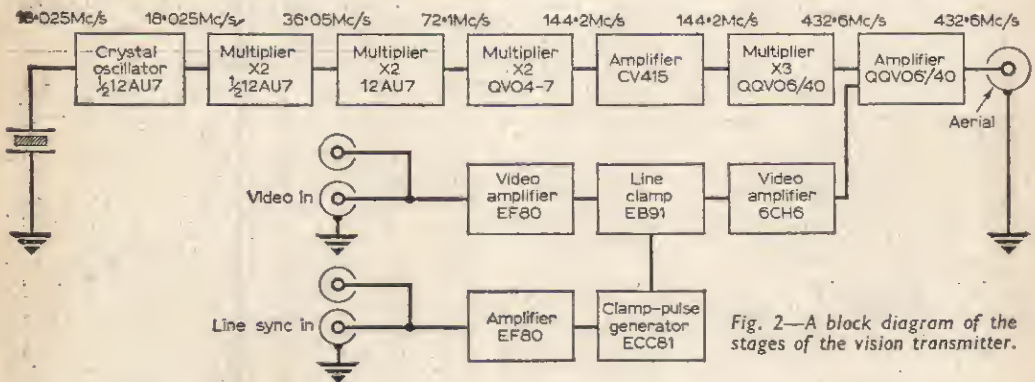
18·025Mc/s 18·025Mc/s 36·05Mc/s 72·1Mc/s 144·2Mc/s 144·2Mc/s 432·6Mc/s 432·6Mc/s

Crystal oscillator ½12AU7

Multiplier X2 ½12AU7

Multiplier X2 12AU7

Multiplier X2 QVO4-7

Amplifier CV415

Multiplier X3 QQVO6/40

Amplifier QQVO6/40

Aerial

Video in

Video amplifier EF80

Line clamp EB91

Video amplifier 6CH6

Line sync in

Amplifier EF80

Clamp-pulse generator ECC81

Fig. 2—A block diagram of the stages of the vision transmitter.